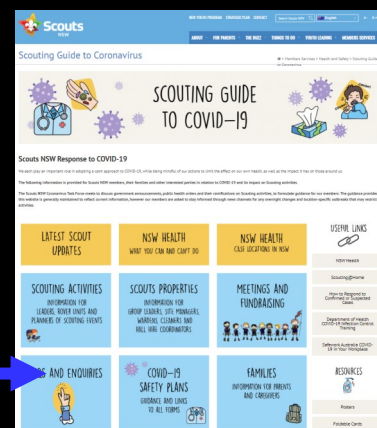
Scouts NSW

NEW YOUTH PROGRAM STRATEGIC PLAN CONTACT

ABOUT FOR PARENTS THE BUZZ THINGS TO DO YOUTH LEADING MEMBERS SERVICES

Scouting Guide to Coronavirus

Home / Members Services / Health and Safety / Scouting Guide to Coronavirus

SCOUTING GUIDE TO COVID-19

Scouts NSW Response to COVID-19

We each play an important role in adopting a swift approach to COVID-19, while being mindful of our actions to limit the effect on our own health, as well as the impact it has on those around us.

The following information is provided for Scouts NSW members, their families and other interested parties in relation to COVID-19 and its impact on Scouting activities.

The Scouts NSW Coronavirus Task Force meets to discuss government announcements, public health orders and their ramifications on Scouting activities, to formulate guidance for our members. The guidance provided on this website is generally maintained to reflect current information, however our members are also asked to stay informed through news channels for any emerging and location-specific outbreaks that may restrict activities.

LATEST SCOUT UPDATES

NSW HEALTH WHAT YOU CAN AND CAN'T DO

NSW HEALTH CASE LOCATIONS IN NSW

SCOUTING ACTIVITIES INFORMATION FOR LEADERS, ROVER UNITS AND PLANNERS OF SCOUTING EVENTS

SCOUTS PROPERTIES INFORMATION FOR GROUP LEADERS, SITE MANAGERS, WARDENS, CLEANERS AND HALL HIRE COORDINATORS

MEETINGS AND FUNDRAISING

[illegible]S AND ENQUIRIES

COVID-19 SAFETY PLANS GUIDANCE AND LINKS TO ALL FORMS

FAMILIES INFORMATION FOR PARENTS AND CAREGIVERS

USEFUL LINKS

NSW Health

Scouting@Home

How to Respond to Confirmed or Suspected Cases

Department of Health COVID-19 Infection Control Training

Safework Australia COVID-19 in Your Workplace

RESOURCES

Posters

Postable Cards